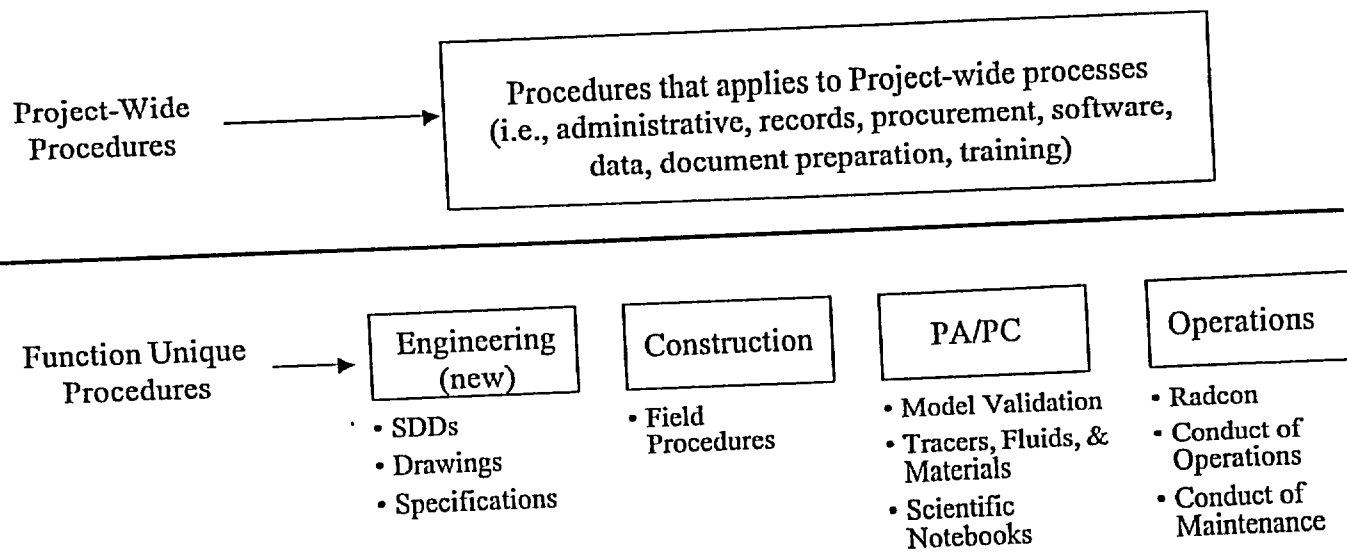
Project-Wide Procedures

Procedures that applies to Project-wide processes (i.e., administrative, records, procurement, software, data, document preparation, training)

Function Unique Procedures

Engineering (new)
• SDDs
• Drawings
• Specifications

Construction
• Field Procedures

PA/PC
• Model Validation
• Tracers, Fluids, & Materials
• Scientific Notebooks

Operations
• Radcon
• Conduct of Operations
• Conduct of Maintenance